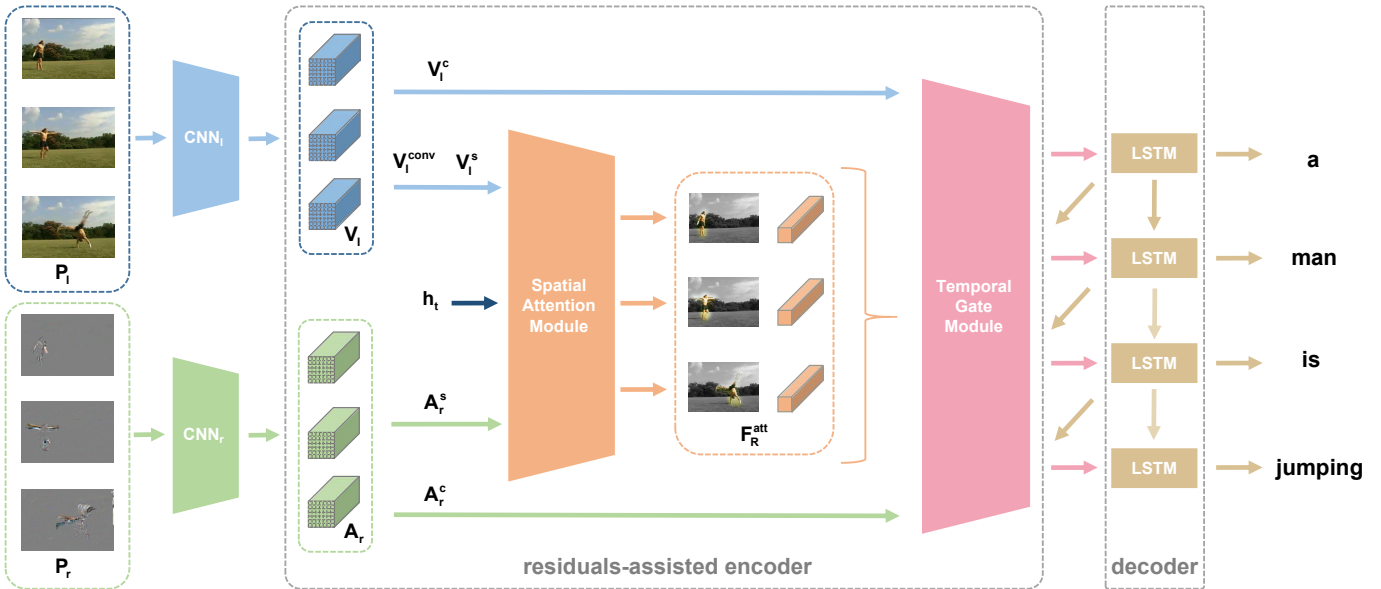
$P_I$

$CNN_I$

$V_I$

$V_I^c$

$V_I^{conv}$ $V_I^s$

$h_t$

Spatial Attention Module

$F_R^{att}$

Temporal Gate Module

$P_r$

$CNN_r$

$A_r$

$A_r^s$

$A_r^c$

residuals-assisted encoder

LSTM

LSTM

LSTM

LSTM

a

man

is

jumping

decoder